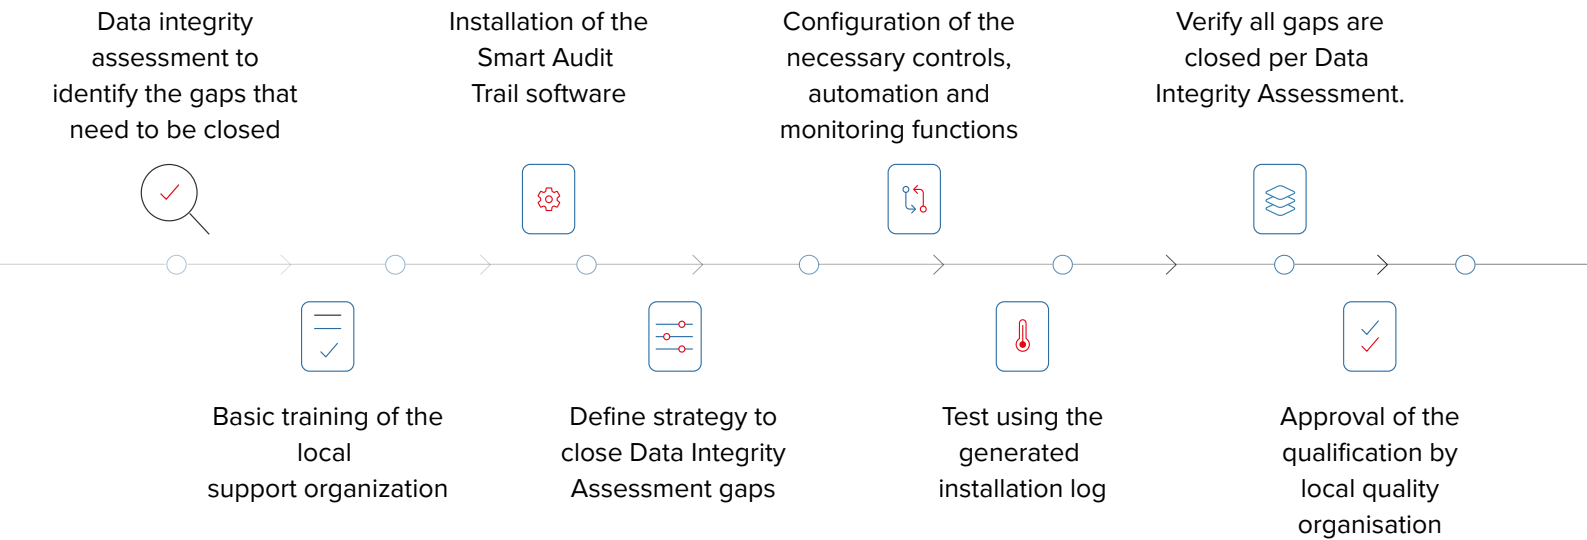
Data integrity assessment to identify the gaps that need to be closed

Installation of the Smart Audit Trail software

Configuration of the necessary controls, automation and monitoring functions

Verify all gaps are closed per Data Integrity Assessment.

Basic training of the local support organization

Define strategy to close Data Integrity Assessment gaps

Test using the generated installation log

Approval of the qualification by local quality organisation